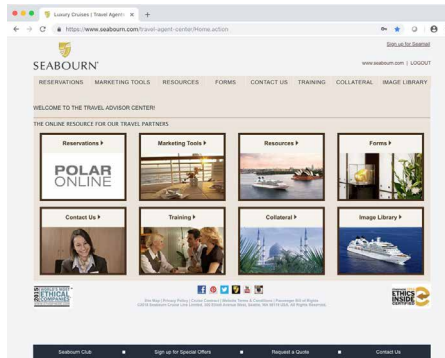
Luxury Cruises | Travel Agent ×

https://www.seabourn.com/travel-agent-center/Home.action

Sign up for Seamail

SEABOURN

www.seabourn.com | LOGOUT

RESERVATIONS MARKETING TOOLS RESOURCES FORMS CONTACT US TRAINING COLLATERAL IMAGE LIBRARY

WELCOME TO THE TRAVEL ADVISOR CENTER!

THE ONLINE RESOURCE FOR OUR TRAVEL PARTNERS

Reservations ▸

POLAR ONLINE

Marketing Tools ▸

Resources ▸

Forms ▸

Contact Us ▸

Training ▸

Collateral ▸

Image Library ▸

2015 WORLD'S MOST ETHICAL COMPANIES

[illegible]

ETHICS INSIDE CERTIFIED

Seabourn Club

Sign up for Special Offers

Request a Quote

Contact Us